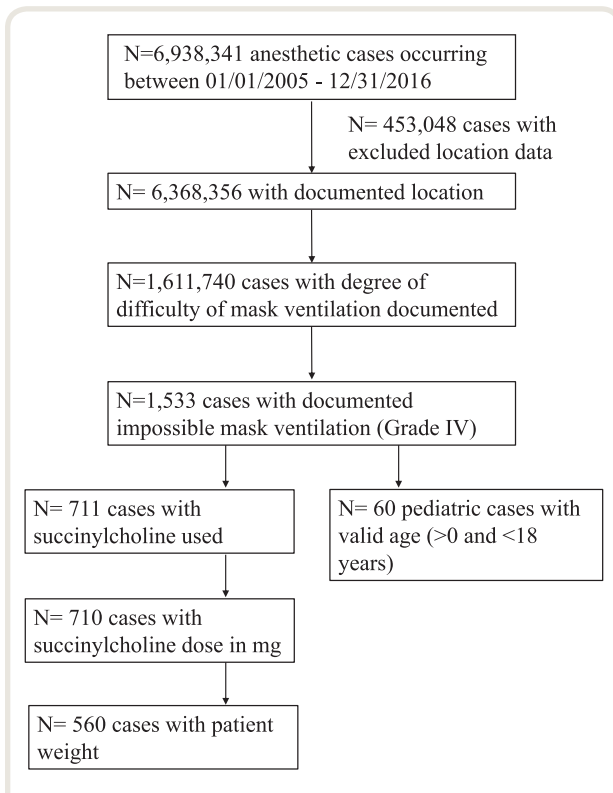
N=6,938,341 anesthetic cases occurring between 01/01/2005 - 12/31/2016

N= 453,048 cases with excluded location data

N= 6,368,356 with documented location

N=1,611,740 cases with degree of difficulty of mask ventilation documented

N=1,533 cases with documented impossible mask ventilation (Grade IV)

N= 711 cases with succinylcholine used

N= 60 pediatric cases with valid age (>0 and <18 years)

N= 710 cases with succinylcholine dose in mg

N= 560 cases with patient weight